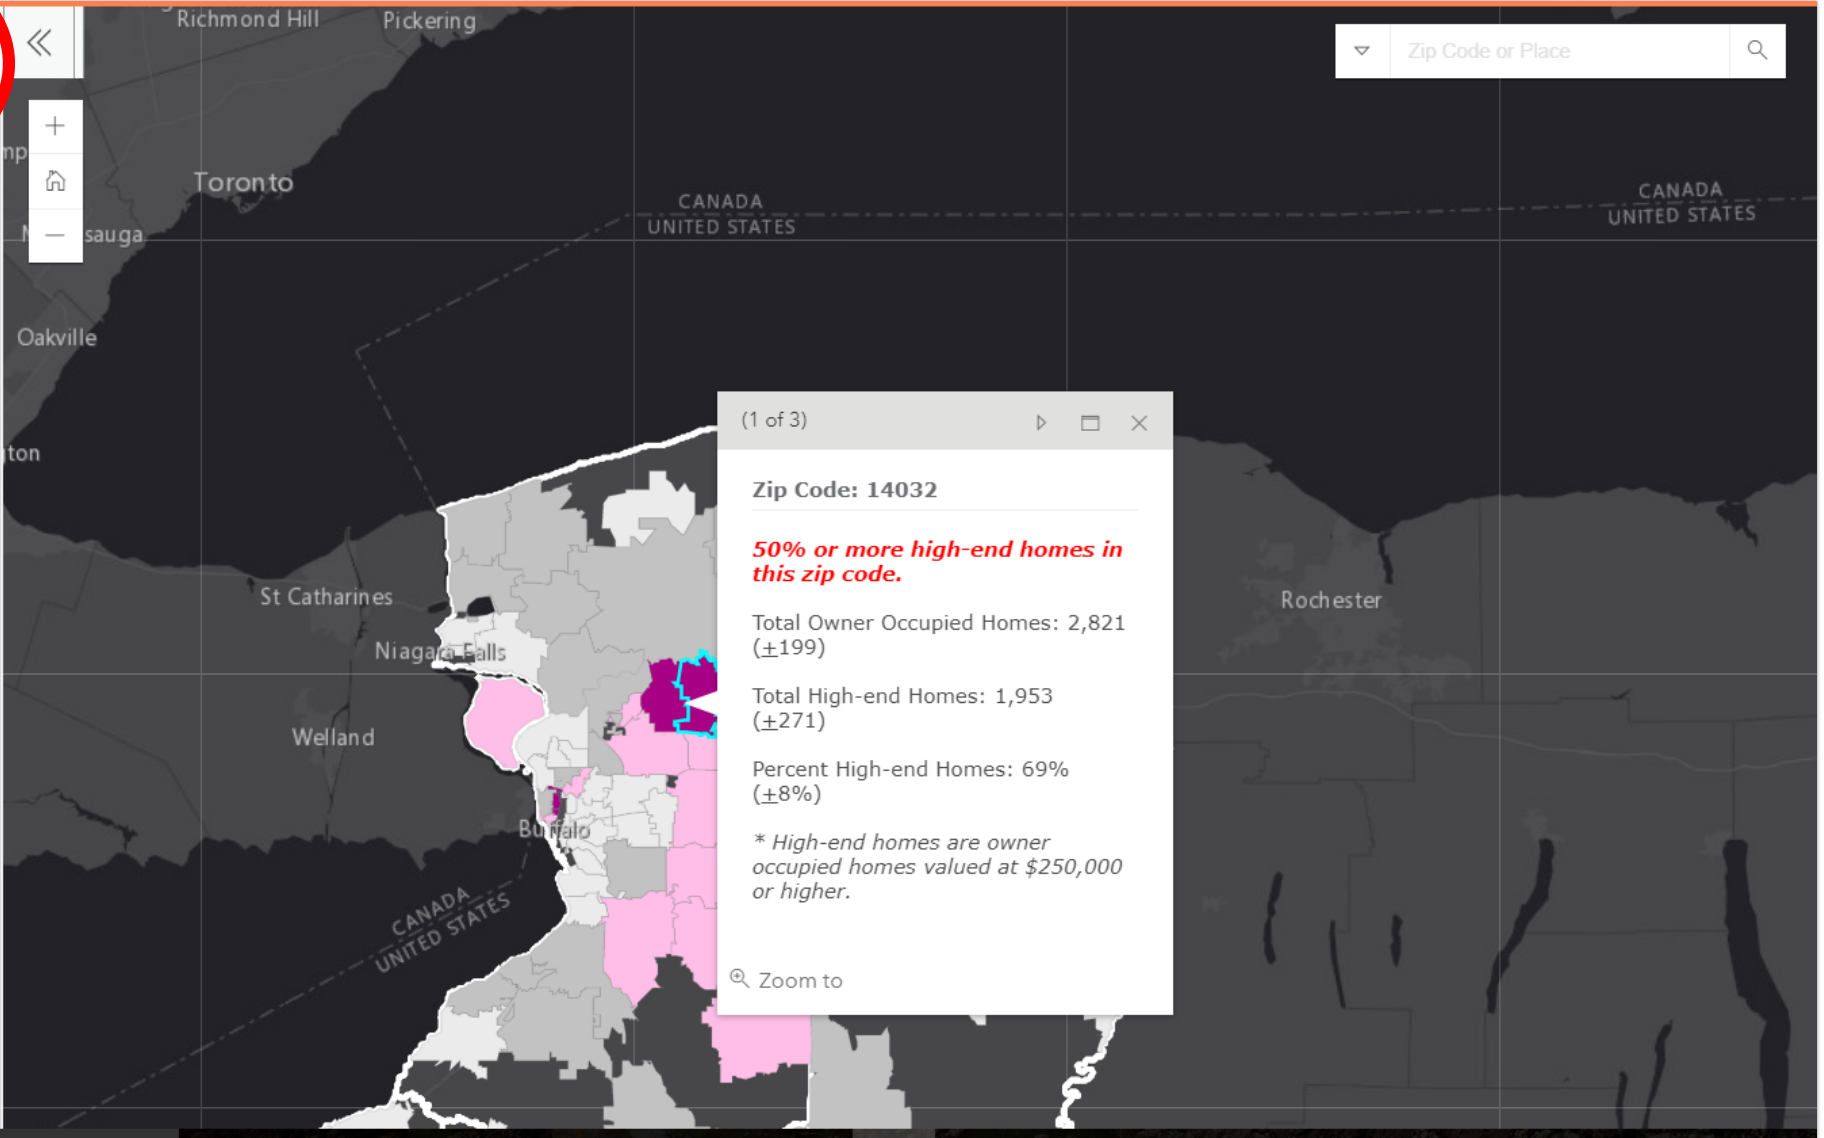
Richmond Hill
Pickering
Zip Code or Place
mp
Toronto
CANADA
UNITED STATES
CANADA
UNITED STATES
M sauga
Oakville
ton
(1 of 3)
Zip Code: 14032

50% or more high-end homes in this zip code.

Total Owner Occupied Homes: 2,821 (±199)

Total High-end Homes: 1,953 (±271)

Percent High-end Homes: 69% (±8%)

* High-end homes are owner occupied homes valued at $250,000 or higher.

Zoom to
St Catharines
Niagara Falls
Welland
Buffalo
Rochester
CANADA
UNITED STATES